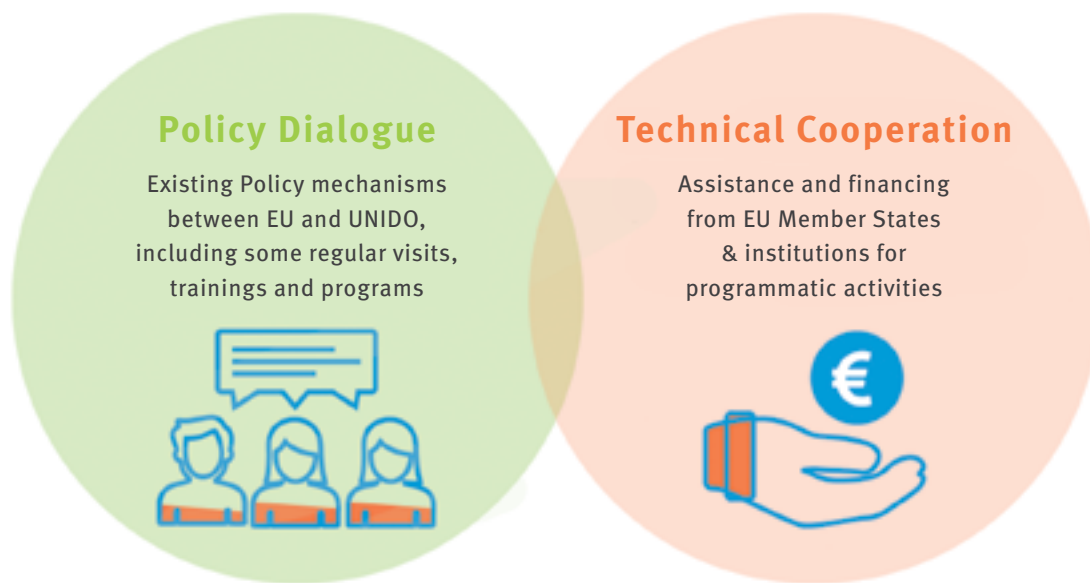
Policy Dialogue

Existing Policy mechanisms between EU and UNIDO, including some regular visits, trainings and programs

Technical Cooperation

Assistance and financing from EU Member States & institutions for programmatic activities

€